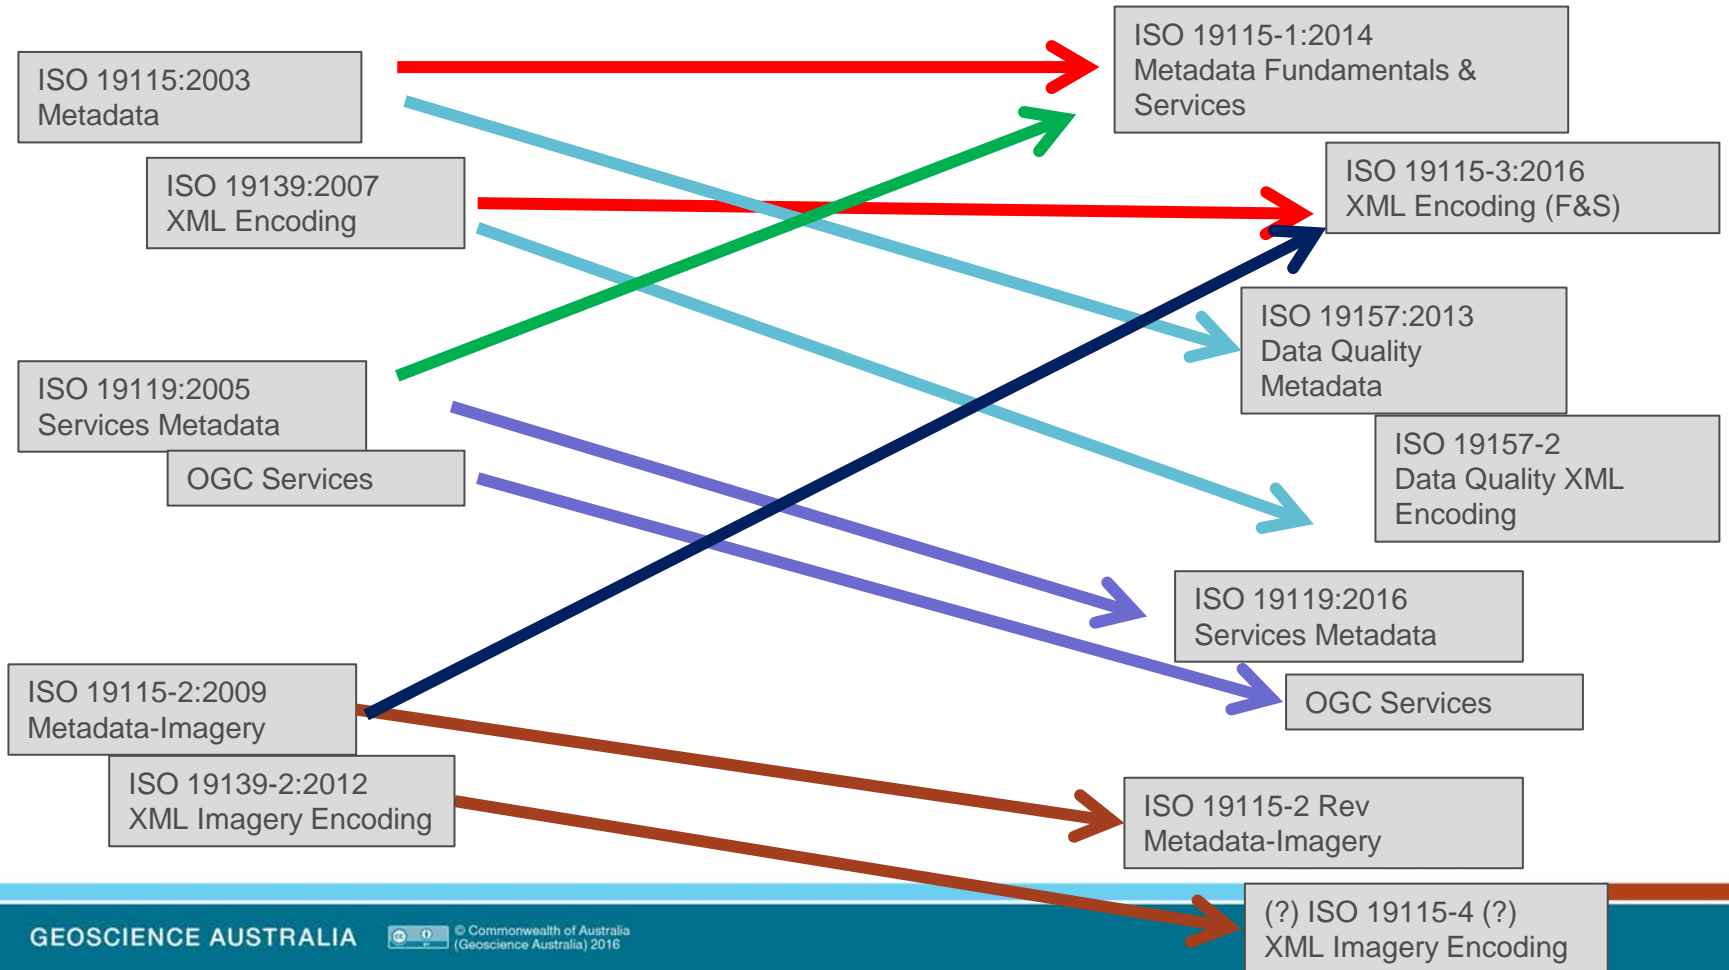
ISO 19115:2003
Metadata

ISO 19139:2007
XML Encoding

ISO 19119:2005
Services Metadata

OGC Services

ISO 19115-2:2009
Metadata-Imagery

ISO 19139-2:2012
XML Imagery Encoding

ISO 19115-1:2014
Metadata Fundamentals & Services

ISO 19115-3:2016
XML Encoding (F&S)

ISO 19157:2013
Data Quality
Metadata

ISO 19157-2
Data Quality XML
Encoding

ISO 19119:2016
Services Metadata

OGC Services

ISO 19115-2 Rev
Metadata-Imagery

(?) ISO 19115-4 (?)
XML Imagery Encoding

GEOSCIENCE AUSTRALIA

© Commonwealth of Australia (Geoscience Australia) 2016